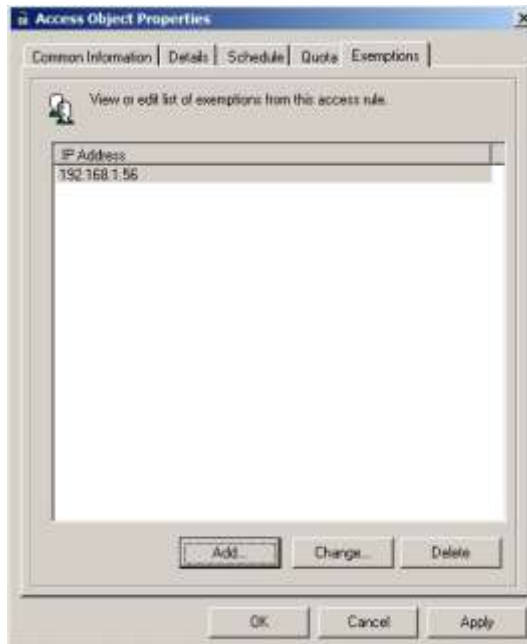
Access Object Properties

Common Information | Details | Schedule | Quota | Exemptions

View or edit list of exemptions from this access rule.

| IP Address |
|---|
| 192.168.1.56 |

Add... Change... Delete

OK Cancel Apply